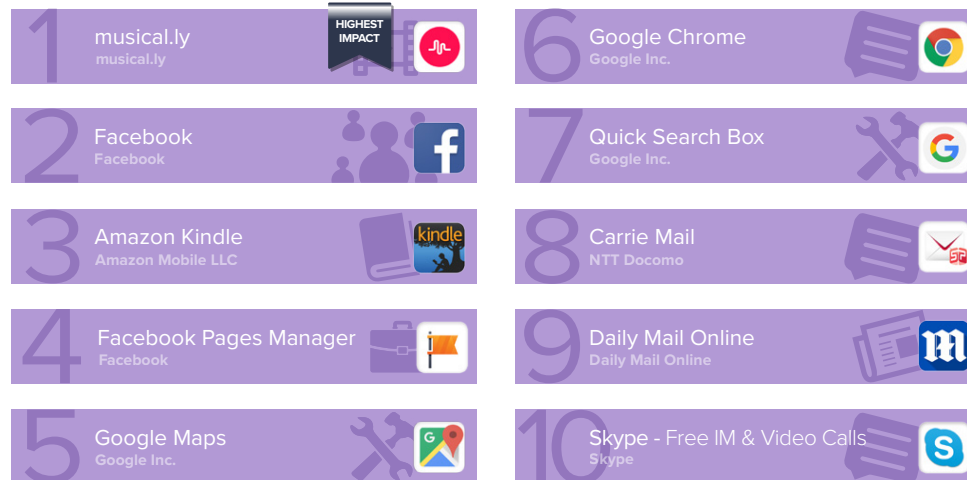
1 musical.ly
musical.ly
HIGHEST IMPACT

2 Facebook
Facebook

3 Amazon Kindle
Amazon Mobile LLC
kindle

4 Facebook Pages Manager
Facebook

5 Google Maps
Google Inc.

6 Google Chrome
Google Inc.

7 Quick Search Box
Google Inc.

8 Carrie Mail
NTT Docomo

9 Daily Mail Online
Daily Mail Online

10 Skype - Free IM & Video Calls
Skype